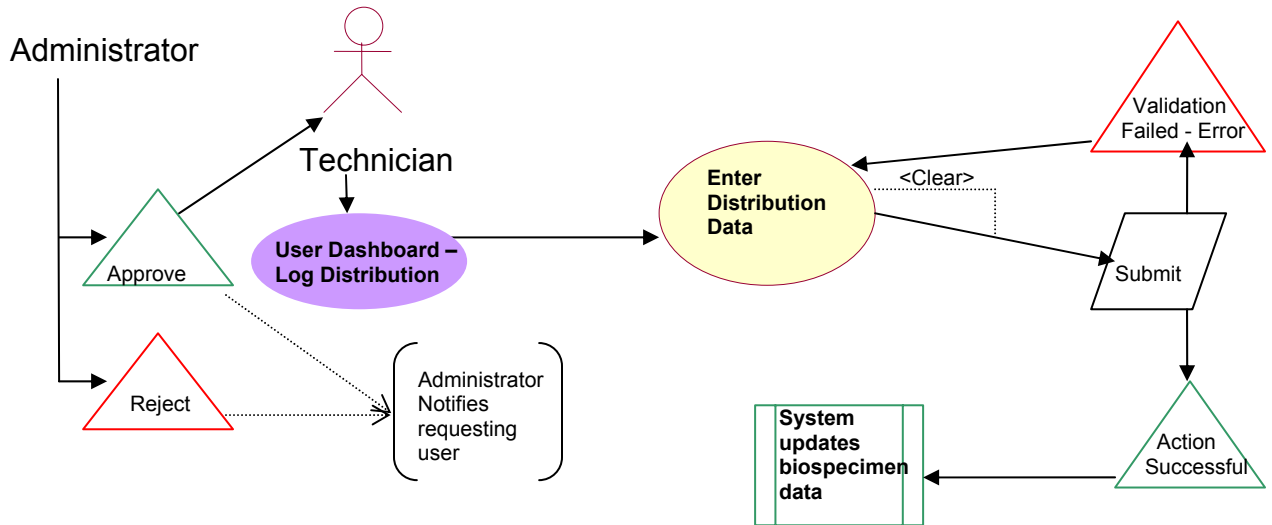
Administrator

Technician

Approve

User Dashboard – Log Distribution

Enter Distribution Data

<Clear>

Validation Failed - Error

Submit

Reject

Administrator Notifies requesting user

System updates biospecimen data

Action Successful